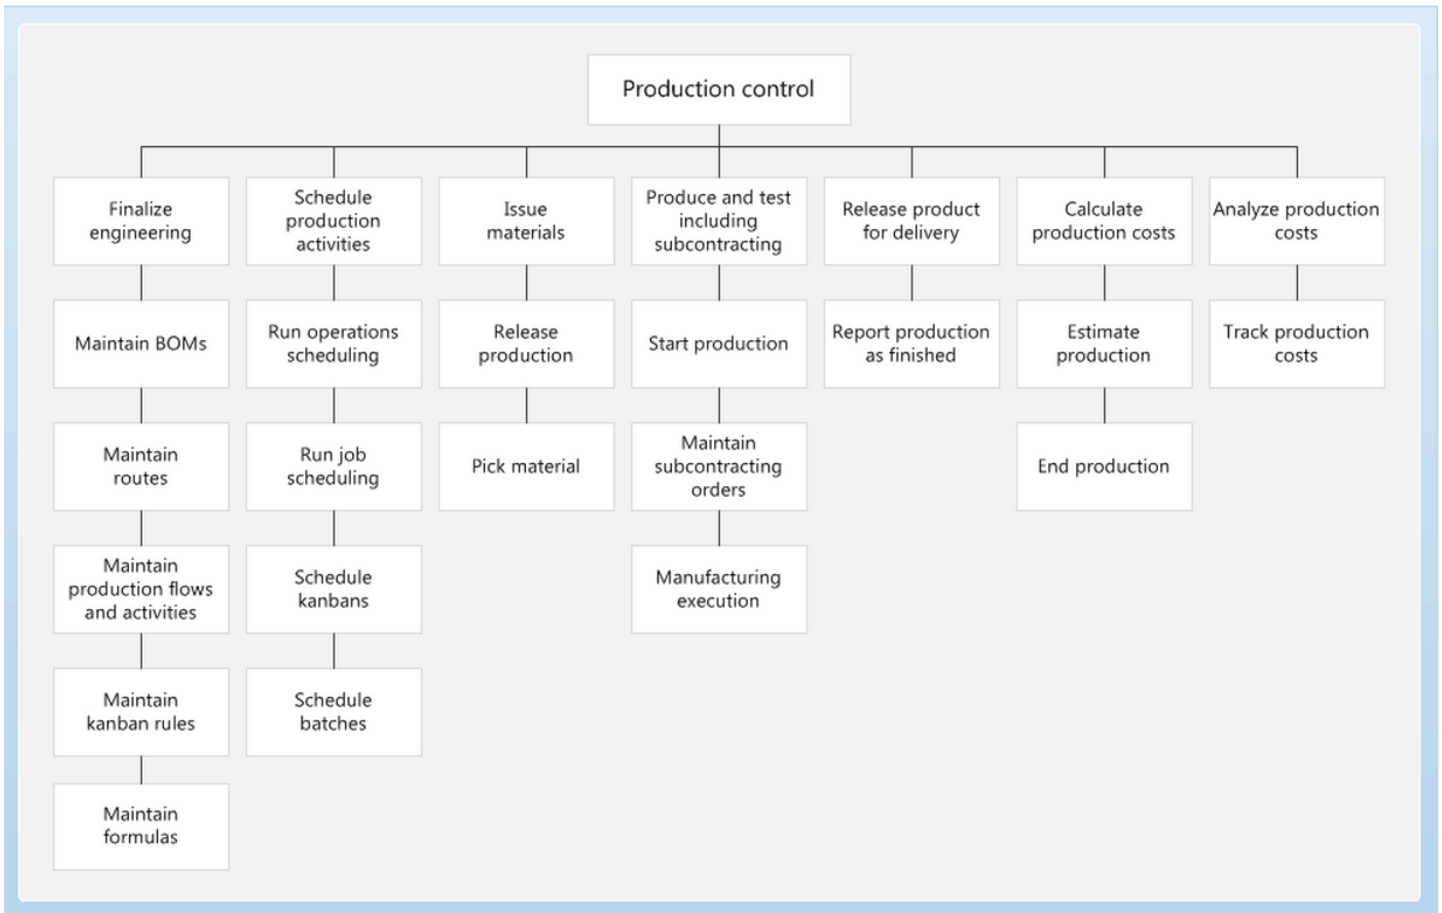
Production control

Finalize engineering

Maintain BOMs

Maintain routes

Maintain production flows and activities

Maintain kanban rules

Maintain formulas

Schedule production activities

Run operations scheduling

Run job scheduling

Schedule kanbans

Schedule batches

Issue materials

Release production

Pick material

Produce and test including subcontracting

Start production

Maintain subcontracting orders

Manufacturing execution

Release product for delivery

Report production as finished

Calculate production costs

Estimate production

End production

Analyze production costs

Track production costs